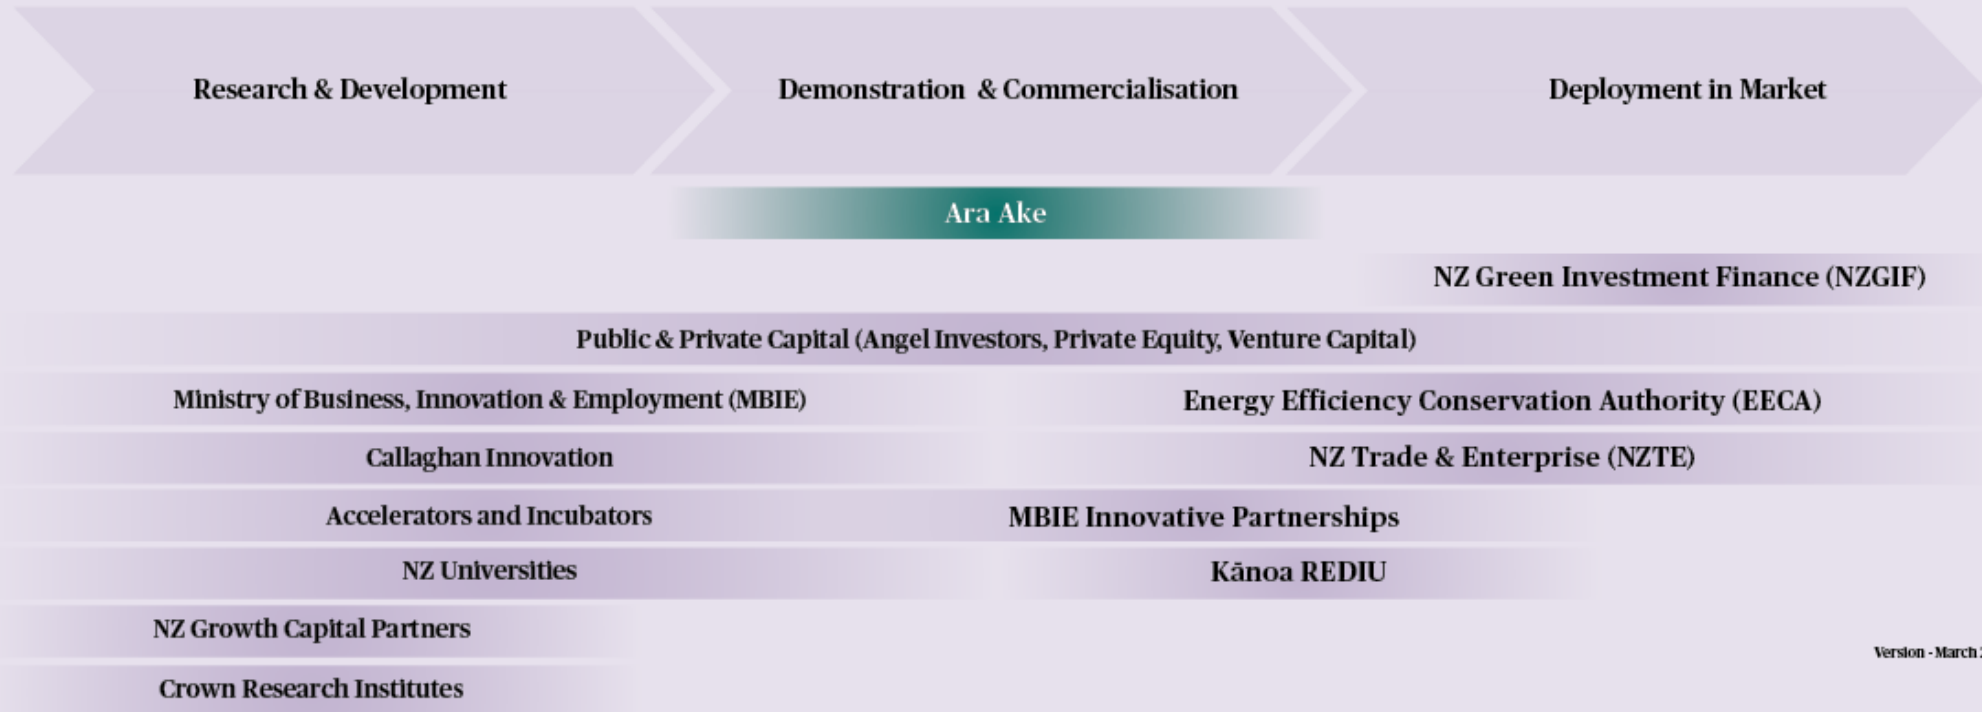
Research & Development

Demonstration & Commercialisation

Deployment in Market

Ara Ake

NZ Green Investment Finance (NZGIF)

Public & Private Capital (Angel Investors, Private Equity, Venture Capital)

Ministry of Business, Innovation & Employment (MBIE)

Energy Efficiency Conservation Authority (EECA)

Callaghan Innovation

NZ Trade & Enterprise (NZTE)

Accelerators and Incubators

MBIE Innovative Partnerships

NZ Universities

Kānoa REDIU

NZ Growth Capital Partners

Version - March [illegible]

Crown Research Institutes